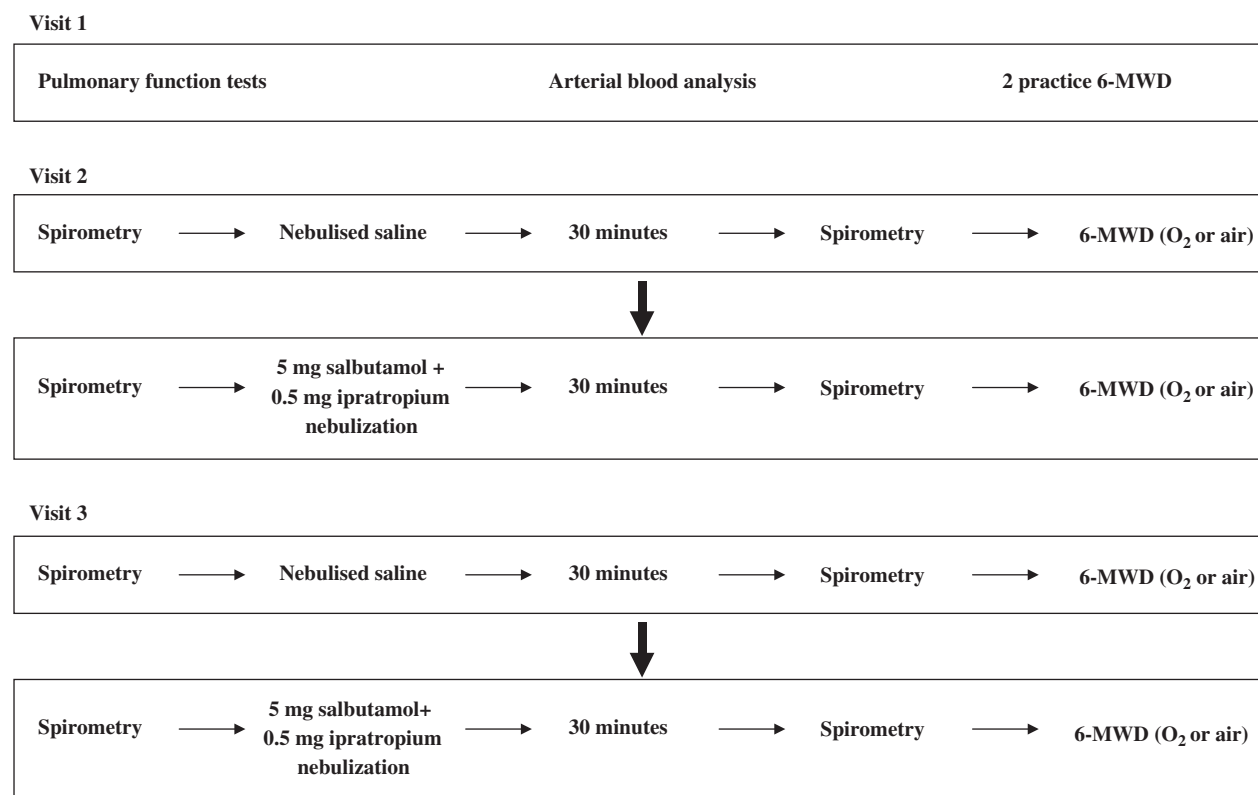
Visit 1

Pulmonary function tests

Arterial blood analysis

2 practice 6-MWD

Visit 2

Spirometry → Nebulised saline → 30 minutes → Spirometry → 6-MWD ($O_2$ or air)

Spirometry → 5 mg salbutamol + 0.5 mg ipratropium nebulization → 30 minutes → Spirometry → 6-MWD ($O_2$ or air)

Visit 3

Spirometry → Nebulised saline → 30 minutes → Spirometry → 6-MWD ($O_2$ or air)

Spirometry → 5 mg salbutamol+ 0.5 mg ipratropium nebulization → 30 minutes → Spirometry → 6-MWD ($O_2$ or air)